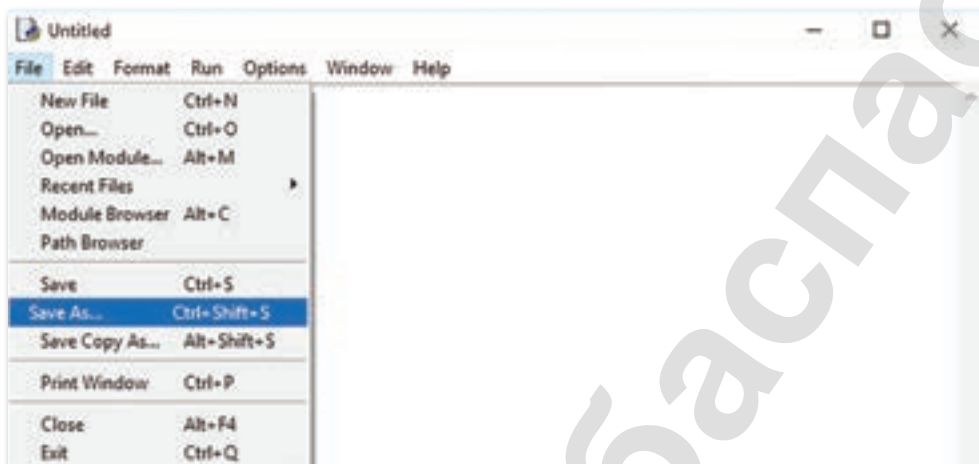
Untitled

File Edit Format Run Options Window Help

New File Ctrl+N
Open... Ctrl+O
Open Module... Alt+M
Recent Files
Module Browser Alt+C
Path Browser

Save Ctrl+S
Save As... Ctrl+Shift+S
Save Copy As... Alt+Shift+S

Print Window Ctrl+P

Close Alt+F4
Exit Ctrl+Q

баспас